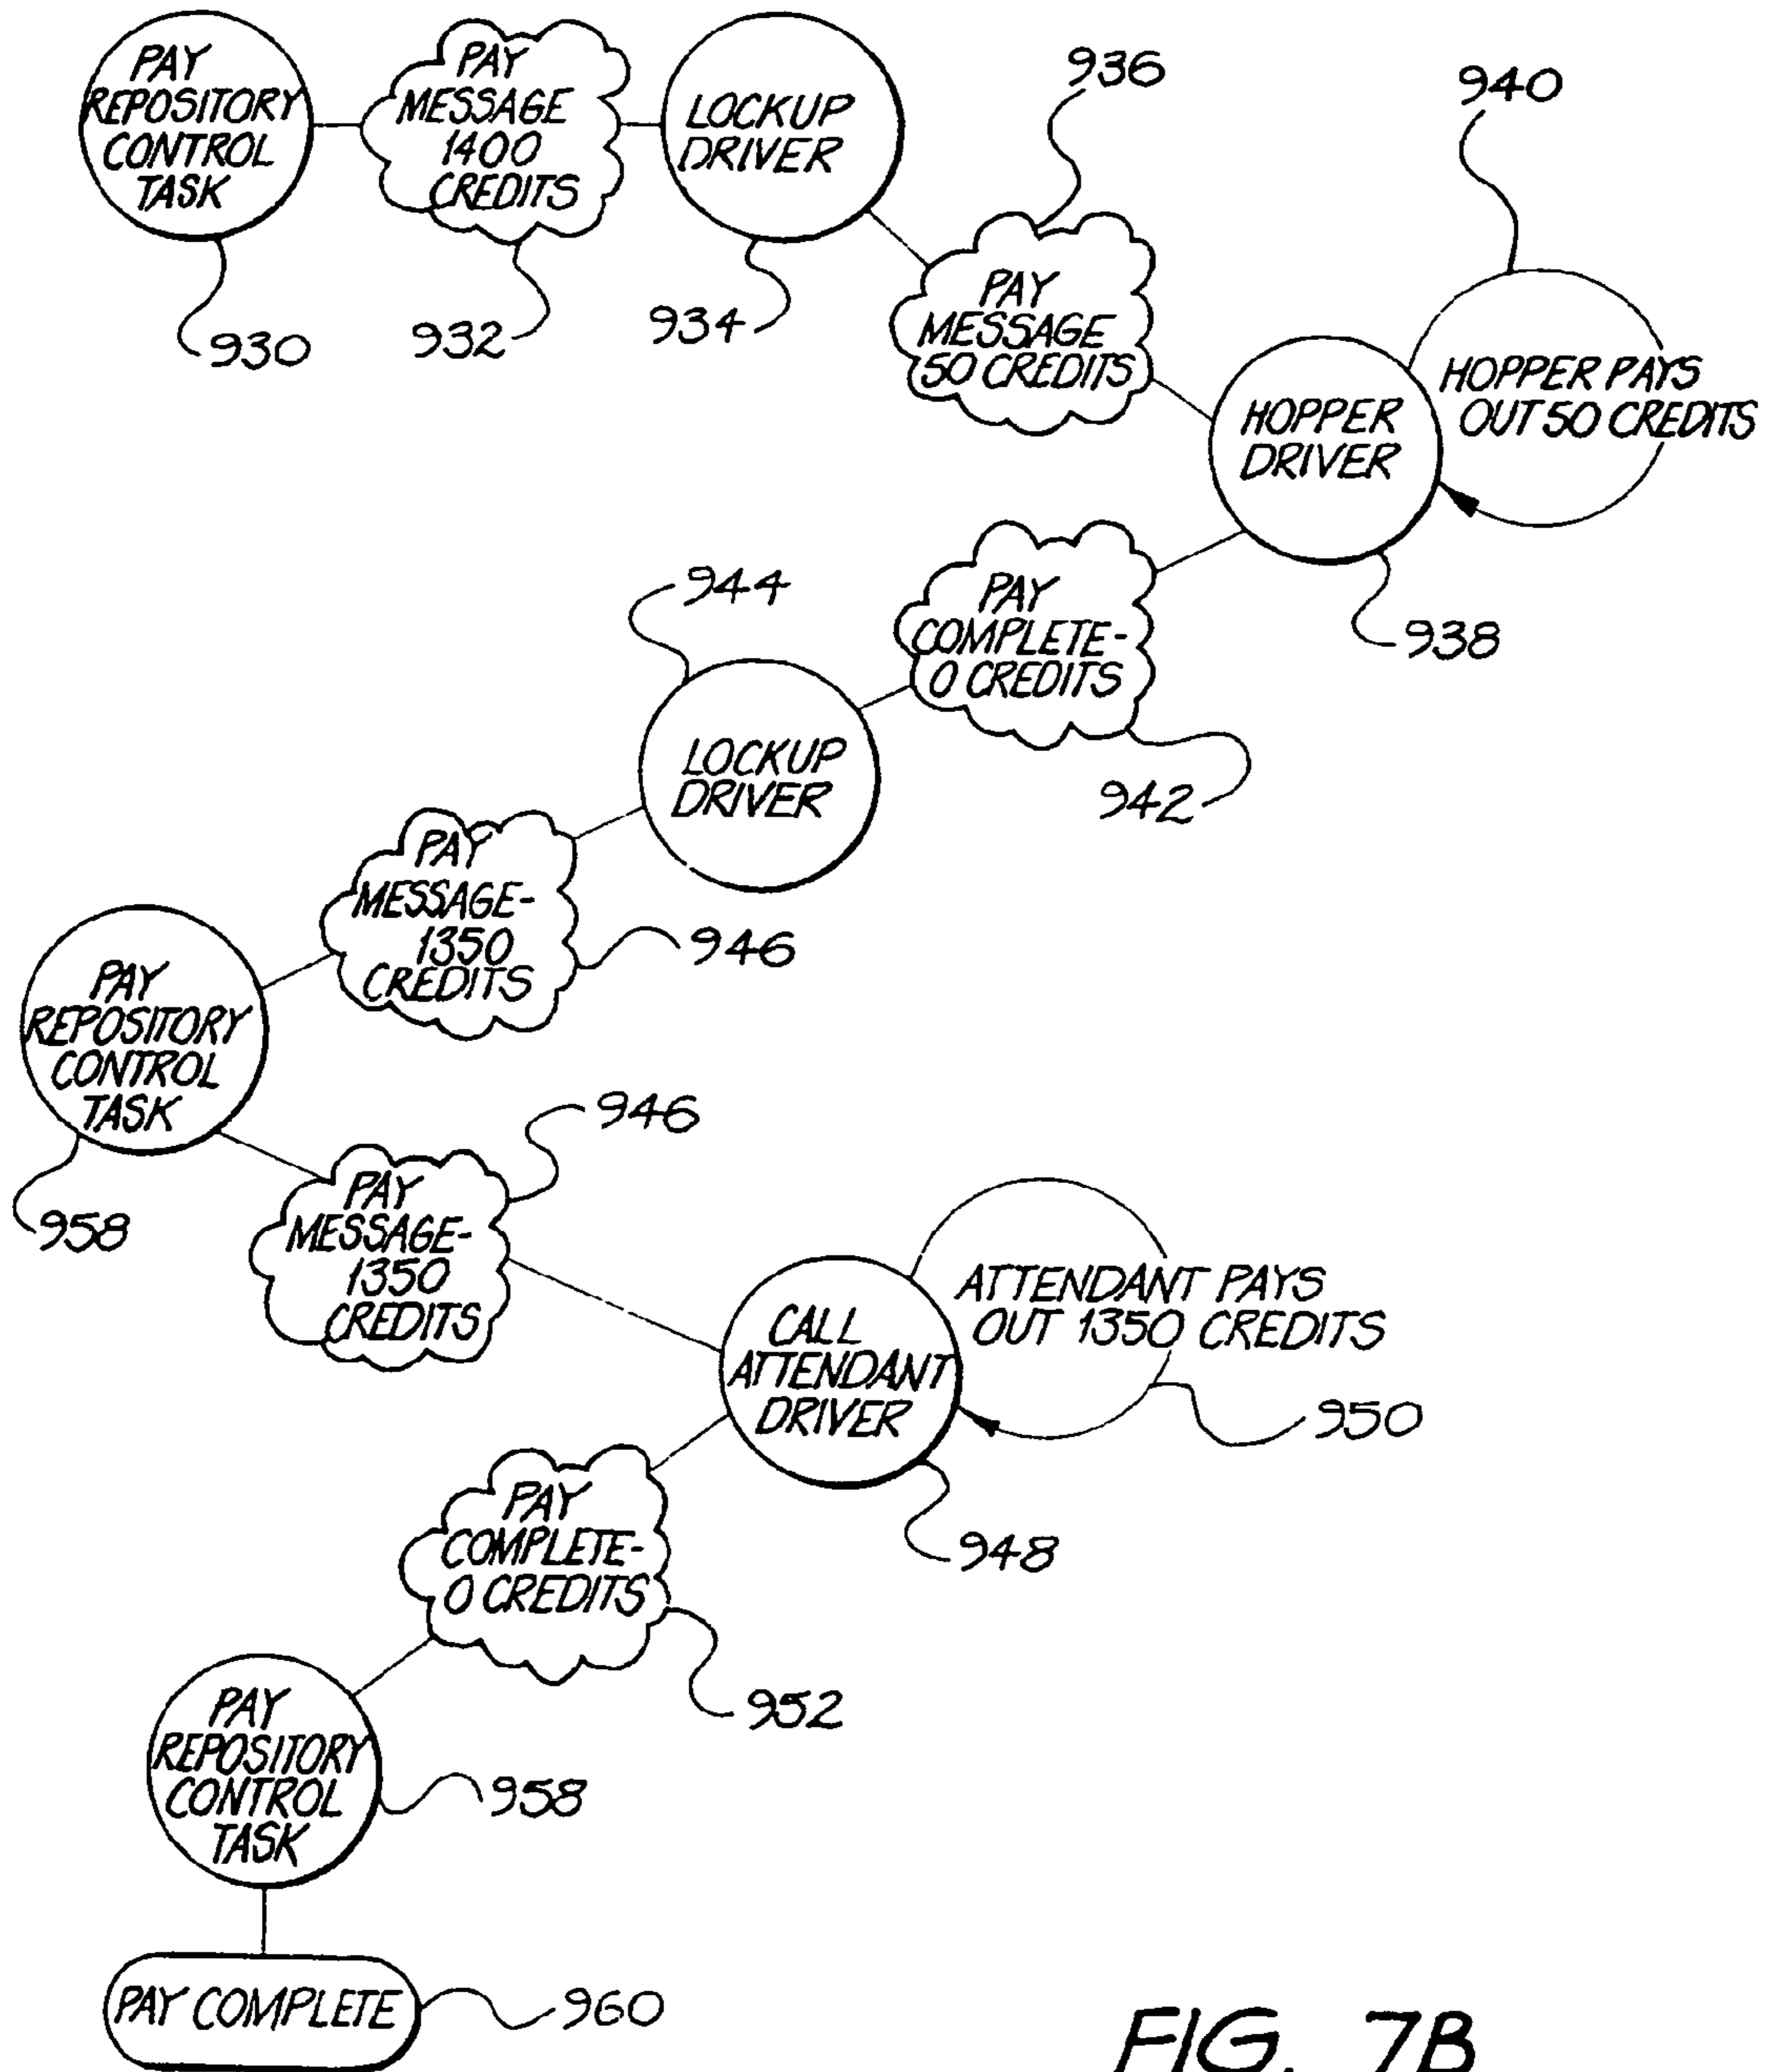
PAY REPOSITORY CONTROL TASK

PAY MESSAGE 1400 CREDITS

LOCKUP DRIVER

936

940

930

932

934

PAY MESSAGE 50 CREDITS

HOPPER PAYS OUT 50 CREDITS

HOPPER DRIVER

944

PAY COMPLETE-0 CREDITS

938

LOCKUP DRIVER

942

PAY MESSAGE-1350 CREDITS

946

PAY REPOSITORY CONTROL TASK

946

958

PAY MESSAGE-1350 CREDITS

ATTENDANT PAYS OUT 1350 CREDITS

CALL ATTENDANT DRIVER

950

PAY COMPLETE-0 CREDITS

948

952

PAY REPOSITORY CONTROL TASK

958

PAY COMPLETE

960

FIG. 7B